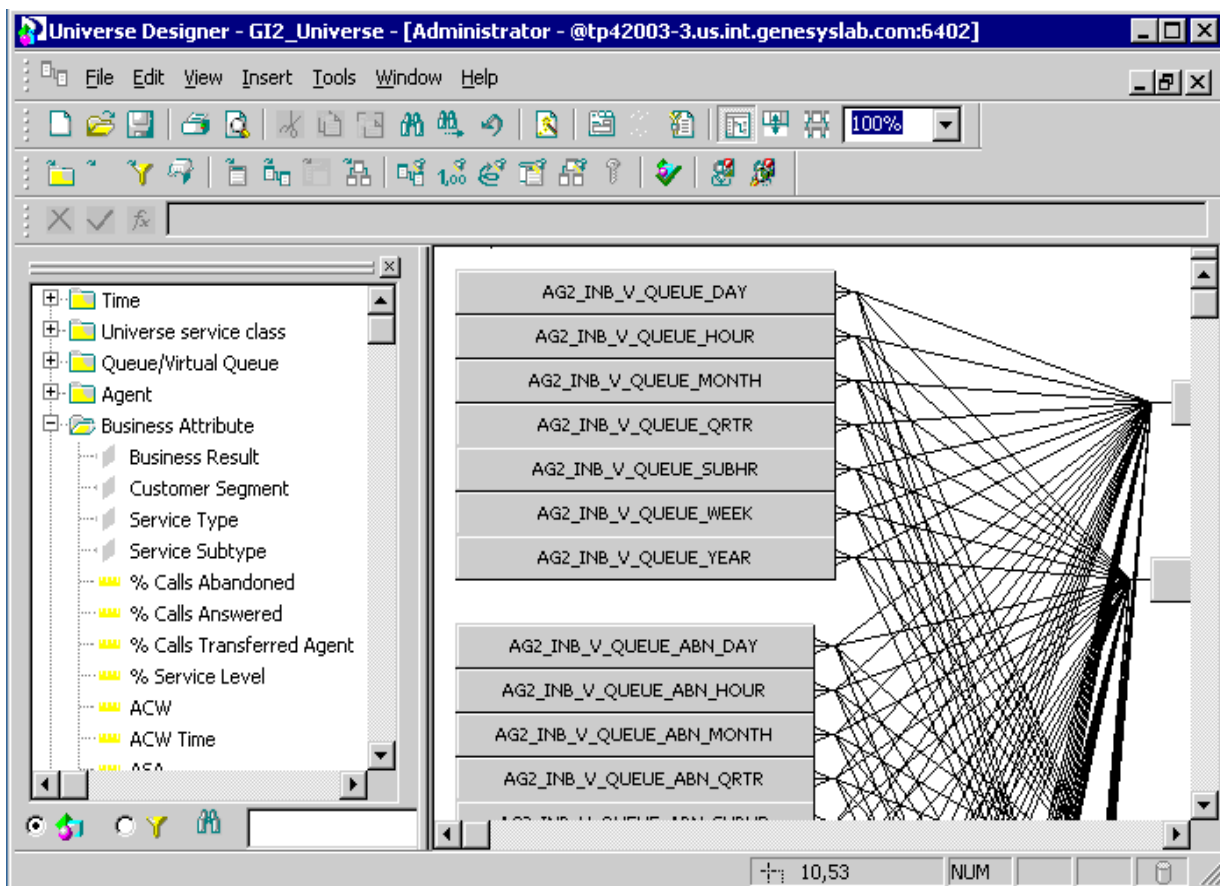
Universe Designer - GI2_Universe - [Administrator - @tp42003-3.us.int.genesyslab.com:6402]

File Edit View Insert Tools Window Help

100%

Time
Universe service class
Queue/Virtual Queue
Agent
Business Attribute
Business Result
Customer Segment
Service Type
Service Subtype
% Calls Abandoned
% Calls Answered
% Calls Transferred Agent
% Service Level
ACW
ACW Time
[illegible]

AG2_INB_V_QUEUE_DAY
AG2_INB_V_QUEUE_HOUR
AG2_INB_V_QUEUE_MONTH
AG2_INB_V_QUEUE_QRTR
AG2_INB_V_QUEUE_SUBHR
AG2_INB_V_QUEUE_WEEK
AG2_INB_V_QUEUE_YEAR

AG2_INB_V_QUEUE_ABN_DAY
AG2_INB_V_QUEUE_ABN_HOUR
AG2_INB_V_QUEUE_ABN_MONTH
AG2_INB_V_QUEUE_ABN_QRTR
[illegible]

10,53 NUM